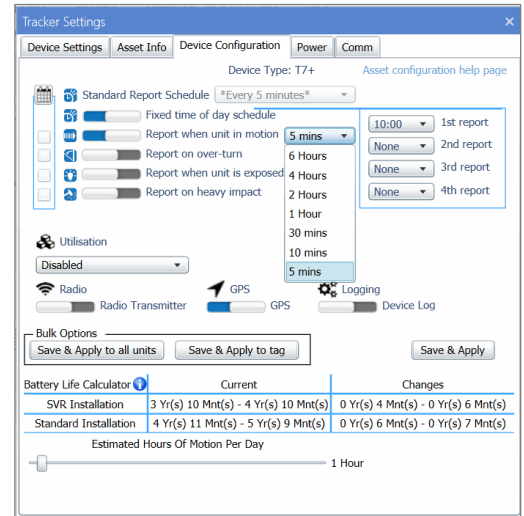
Tracker Settings ×

Device Settings | Asset Info | Device Configuration | Power | Comm

Device Type: T7+

Asset configuration help page

Standard Report Schedule *Every 5 minutes*

Fixed time of day schedule

Report when unit in motion 5 mins

Report on over-turn

Report when unit is exposed

Report on heavy impact

10:00 1st report

None 2nd report

None 3rd report

None 4th report

6 Hours
4 Hours
2 Hours
1 Hour
30 mins
10 mins
5 mins

Utilisation

Disabled

Radio

Radio Transmitter

GPS

GPS

Logging

Device Log

Bulk Options

Save & Apply to all units

Save & Apply to tag

Save & Apply

| Battery Life Calculator | Current | Changes |
|---|---|---|
| SVR Installation | 3 Yr(s) 10 Mnt(s) - 4 Yr(s) 10 Mnt(s) | 0 Yr(s) 4 Mnt(s) - 0 Yr(s) 6 Mnt(s) |
| Standard Installation | 4 Yr(s) 11 Mnt(s) - 5 Yr(s) 9 Mnt(s) | 0 Yr(s) 6 Mnt(s) - 0 Yr(s) 7 Mnt(s) |

Estimated Hours Of Motion Per Day

1 Hour